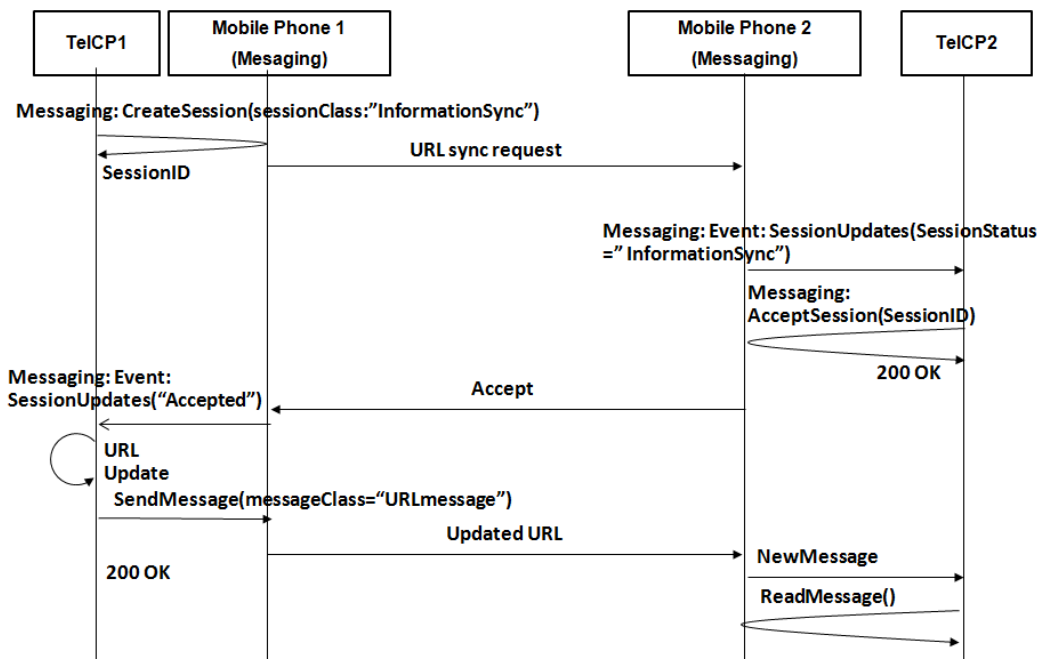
TelCP1

Mobile Phone 1
(Mesaging)

Mobile Phone 2
(Messaging)

TelCP2

Messaging: CreateSession(sessionClass:"InformationSync")

SessionID

URL sync request

Messaging: Event: SessionUpdates(SessionStatus =" InformationSync")

Messaging: AcceptSession(SessionID)

200 OK

Messaging: Event: SessionUpdates("Accepted")

Accept

URL Update

SendMessage(messageClass="URLmessage")

Updated URL

200 OK

NewMessage

ReadMessage()